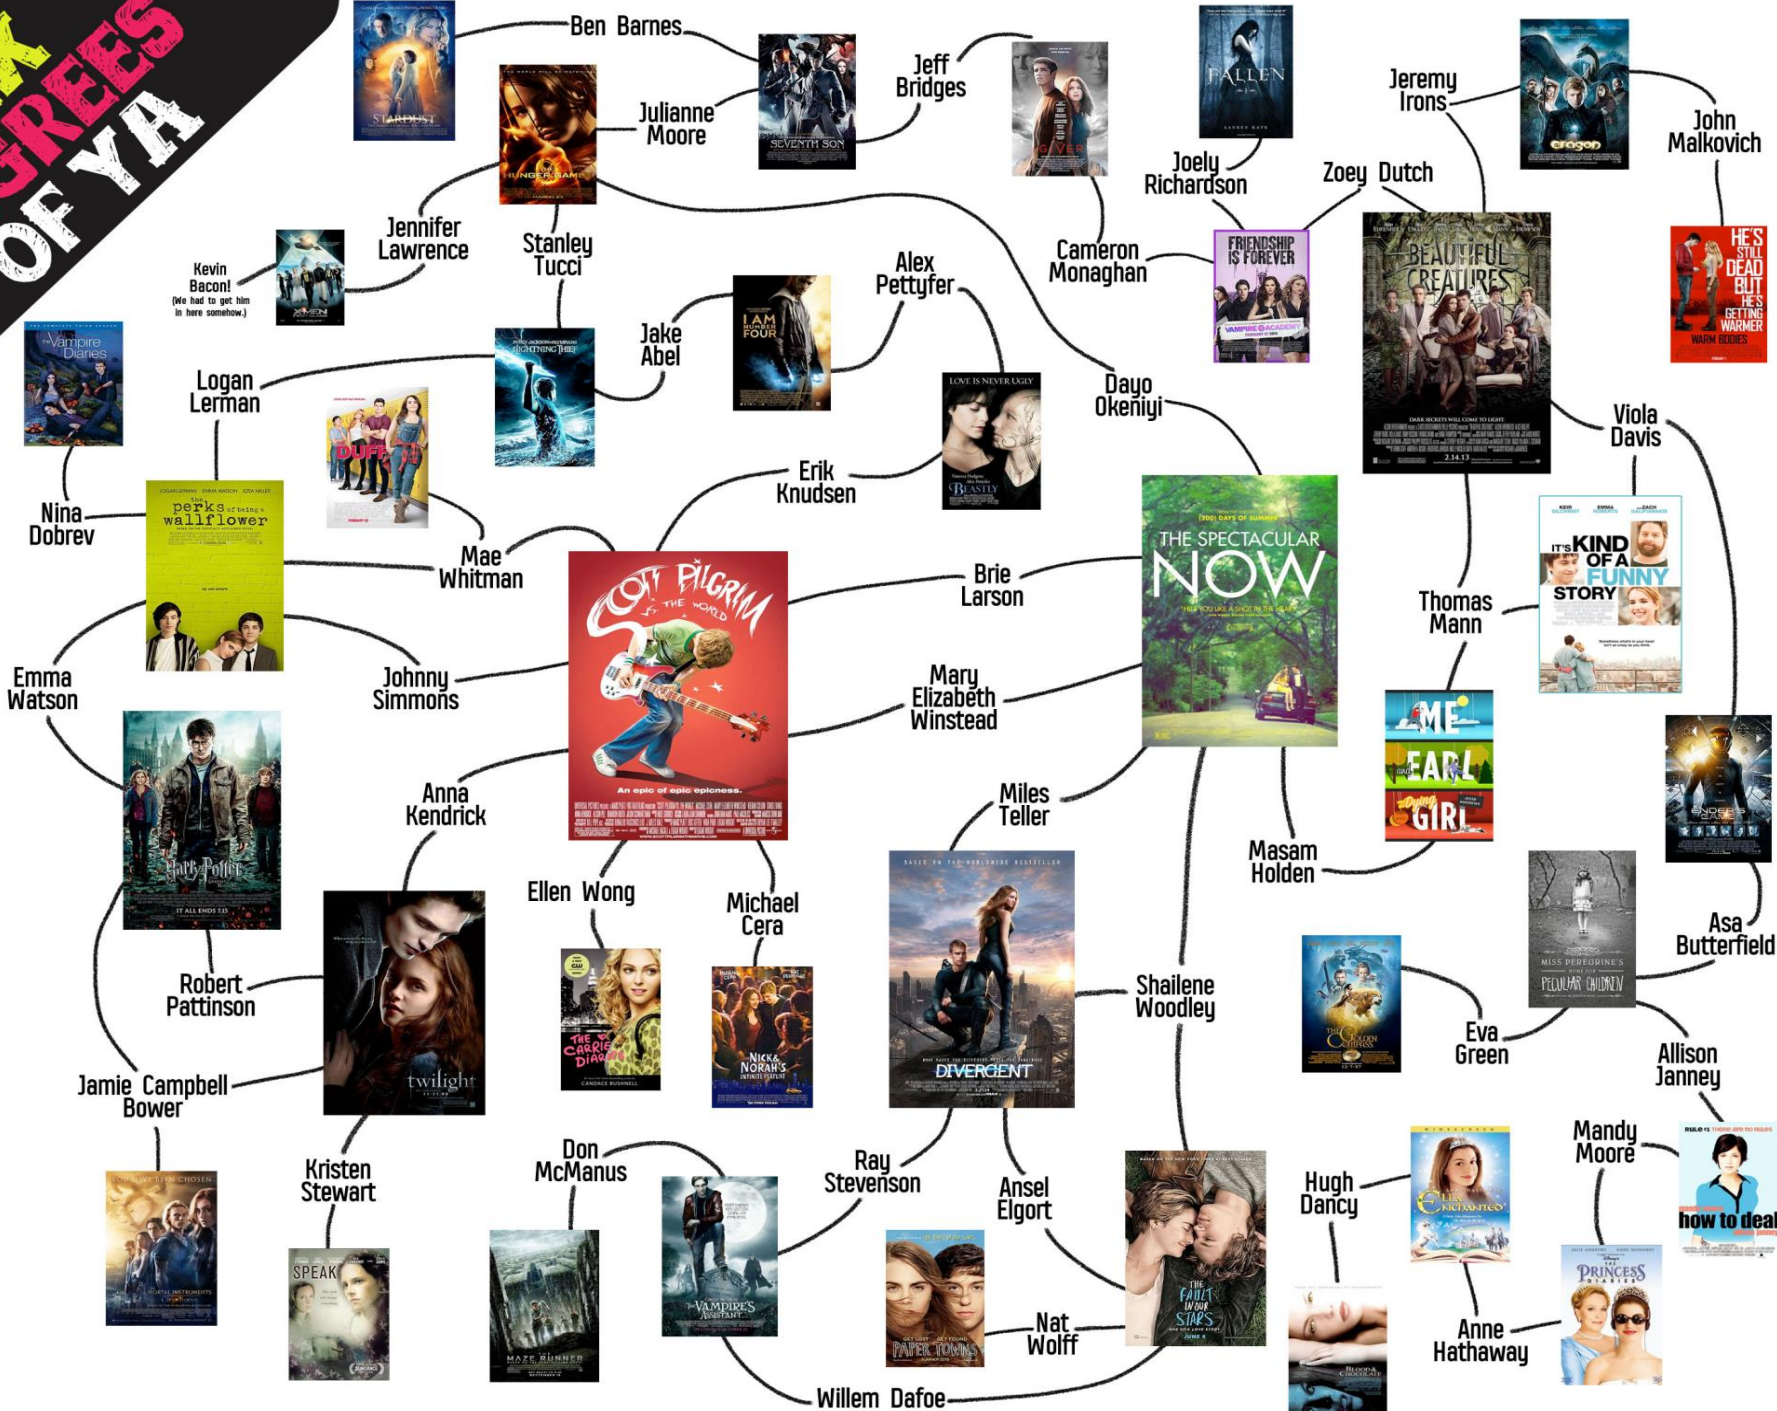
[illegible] GREES OF YA

Ben Barnes
Julianne Moore
Jeff Bridges
Jennifer Lawrence
Stanley Tucci
Kevin Bacon! (We had to get him in here somehow.)
Jeremy Irons
John Malkovich
Joely Richardson
Zoey Dutch
Cameron Monaghan
Alex Pettyfer
Jake Abel
Dayo Okeniyi
Logan Lerman
Nina Dobrev
Erik Knudsen
Mae Whitman
Viola Davis
Brie Larson
Thomas Mann
Emma Watson
Johnny Simmons
Mary Elizabeth Winstead
Anna Kendrick
Miles Teller
Masam Holden
Ellen Wong
Michael Cera
Asa Butterfield
Robert Pattinson
Shailene Woodley
Eva Green
Allison Janney
Jamie Campbell Bower
Kristen Stewart
Don McManus
Ray Stevenson
Ansel Elgort
Hugh Dancy
Mandy Moore
Nat Wolff
Anne Hathaway
Willem Dafoe

STARDUST
THE HUNGER GAMES
SEVENTH SON
GIVER
FALLEN
eragon
HE'S STILL DEAD BUT HE'S GETTING WARMER
WARM BODIES
FRIENDSHIP IS FOREVER
VAMPIRE ACADEMY
BEAUTIFUL CREATURES
2.14.13
X-MEN
The Vampire Diaries
LIGHTNING THIEF
I AM NUMBER FOUR
LOVE IS NEVER UGLY
BEASTLY
DUFF
the perks of being a wallflower
SCOTT PILGRIM VS. THE WORLD
An epic of epic epicness.
(500) DAYS OF SUMMER
THE SPECTACULAR NOW
IT'S KIND OF A FUNNY STORY
ME EARL AND THE DYING GIRL
ENDER'S GAME
Harry Potter
IT ALL ENDS 7.15
twilight
THE CARRIE DIARIES
NICK & NORAH'S INFINITE PLAYLIST
DIVERGENT
MISS PEREGRINE'S HOME FOR PECULIAR CHILDREN
THE GOLDEN COMPASS
how to deal
ELLA ENCHANTED
THE PRINCESS DIARIES
MORTAL INSTRUMENTS
SPEAK
MAZE RUNNER
THE VAMPIRE'S ASSISTANT
PAPER TOWNS
THE FAULT IN OUR STARS
BLOOD & CHOCOLATE